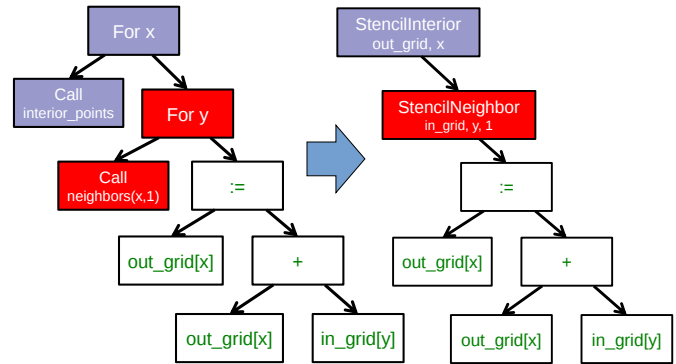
For x

Call
interior_points

For y

Call
neighbors(x,1)

:=

out_grid[x]

+

out_grid[x]

in_grid[y]

StencilInterior
out_grid, x

StencilNeighbor
in_grid, y, 1

:=

out_grid[x]

+

out_grid[x]

in_grid[y]